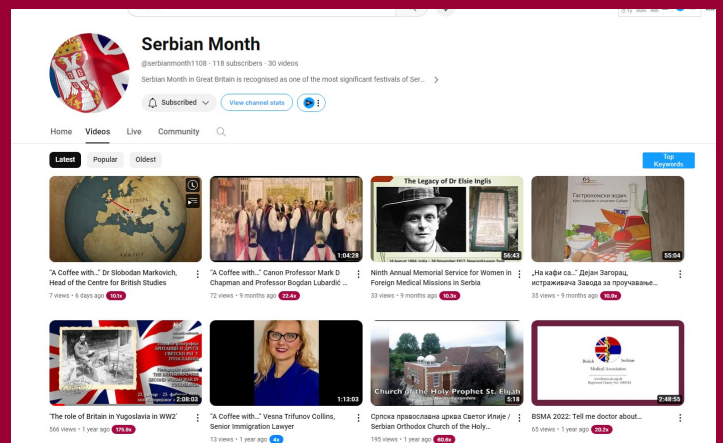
Serbian Month

@serbianmonth1108 · 118 subscribers · 30 videos

Serbian Month in Great Britain is recognised as one of the most significant festivals of Ser...

Subscribed

View channel stats

Home Videos Live Community

Latest Popular Oldest

Top Keywords

EUROPE

"A Coffee with..." Dr Slobodan Markovich, Head of the Centre for British Studies
7 views · 6 days ago 10.1x

1:04:28
"A Coffee with..." Canon Professor Mark D Chapman and Professor Bogdan Lubardić ...
72 views · 9 months ago 22.4x

The Legacy of Dr Elsie Inglis
56:43
Ninth Annual Memorial Service for Women in Foreign Medical Missions in Serbia
33 views · 9 months ago 10.3x

Гастрономски водич
55:04
„На кафи са..." Дејан Загорац, истраживача Завода за проучавање...
35 views · 9 months ago 10.9x

2:08:03
'The role of Britain in Yugoslavia in WW2'
566 views · 1 year ago 175.8x

1:13:03
"A Coffee with..." Vesna Trifunov Collins, Senior Immigration Lawyer
13 views · 1 year ago 4x

Church of the Holy Prophet St. Elijah
5:18
Српска православна црква Светог Илије / Serbian Orthodox Church of the Holy...
195 views · 1 year ago 60.6x

British Serbian Medical Association
2:48:55
BSMA 2022: Tell me doctor about...
65 views · 1 year ago 20.2x